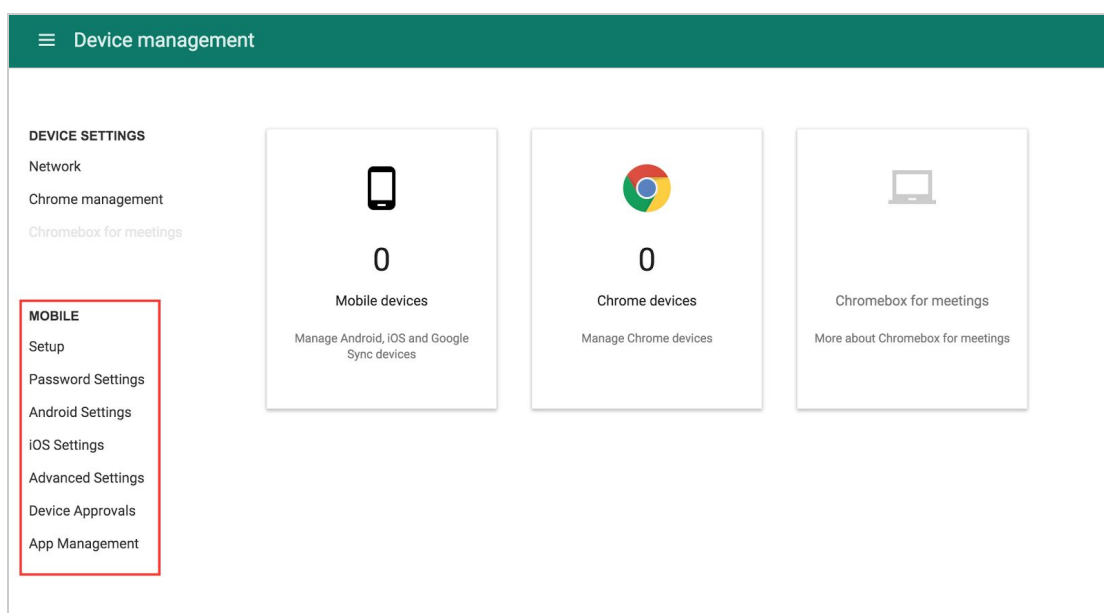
Device management

DEVICE SETTINGS
Network
Chrome management
Chromebox for meetings

MOBILE
Setup
Password Settings
Android Settings
iOS Settings
Advanced Settings
Device Approvals
App Management

0
Mobile devices
Manage Android, iOS and Google Sync devices

0
Chrome devices
Manage Chrome devices

Chromebox for meetings
More about Chromebox for meetings